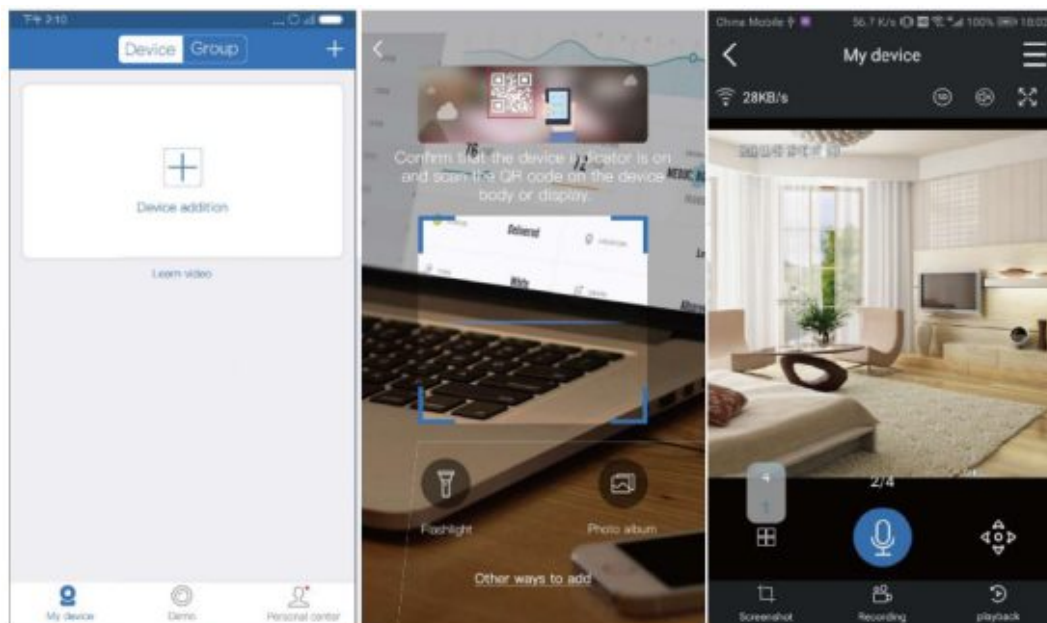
下午 2:10

Device Group +

Device addition

Learn video

My device Demo Personal center

Confirm that the device indicator is on and scan the QR code on the device body or display.

Delivered

White

Flashlight Photo album

Other ways to add

China Mobile 56.7 K/s 100% 18:03

My device

28KB/s

2/4

Screenshot Recording playback